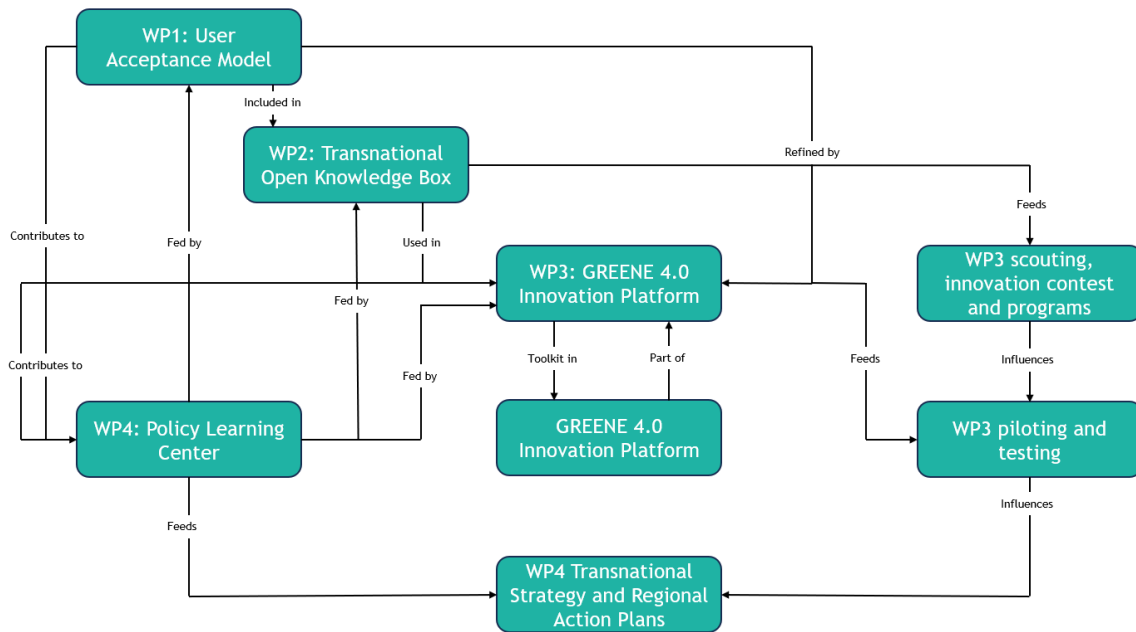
WP1: User Acceptance Model

Included in

WP2: Transnational Open Knowledge Box

Refined by

Feeds

Contributes to

Fed by

Used in

WP3: GREENE 4.0 Innovation Platform

WP3 scouting, innovation contest and programs

Fed by

Contributes to

Toolkit in

Part of

Feeds

Influences

Fed by

WP4: Policy Learning Center

GREENE 4.0 Innovation Platform

WP3 piloting and testing

Feeds

Influences

WP4 Transnational Strategy and Regional Action Plans